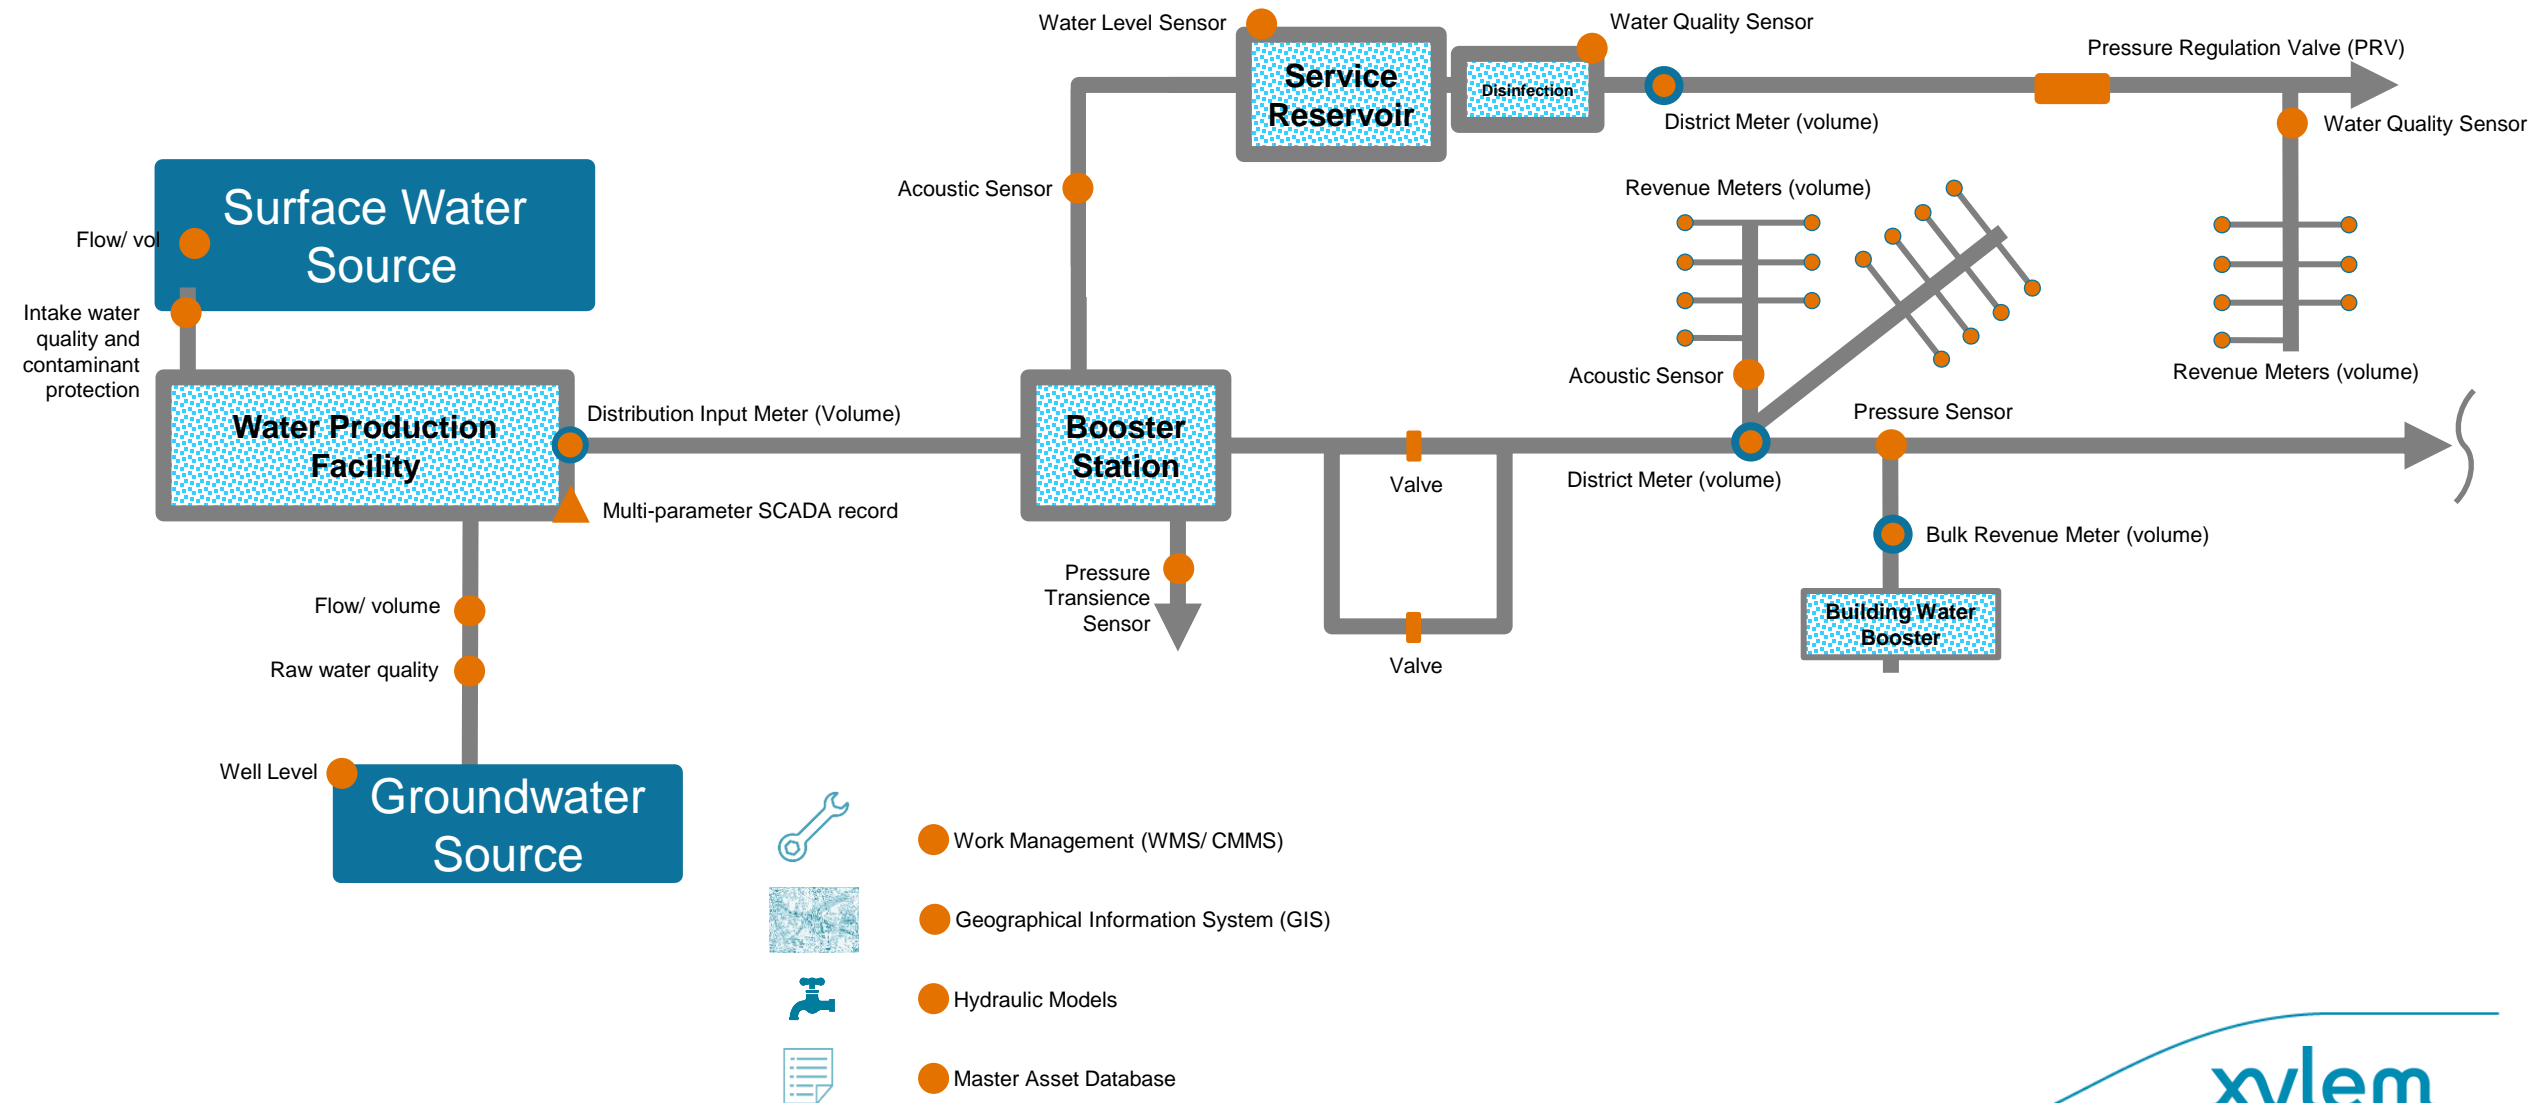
Water Level Sensor
Service Reservoir
Disinfection
Water Quality Sensor
Pressure Regulation Valve (PRV)
District Meter (volume)
Water Quality Sensor
Surface Water Source
Flow/ vol
Intake water quality and contaminant protection
Acoustic Sensor
Revenue Meters (volume)
Revenue Meters (volume)
Acoustic Sensor
Water Production Facility
Distribution Input Meter (Volume)
Booster Station
Pressure Sensor
Valve
District Meter (volume)
Multi-parameter SCADA record
Bulk Revenue Meter (volume)
Pressure Transience Sensor
Building Water Booster
Flow/ volume
Valve
Raw water quality
Well Level
Groundwater Source
Work Management (WMS/ CMMS)
Geographical Information System (GIS)
Hydraulic Models
Master Asset Database
xylem